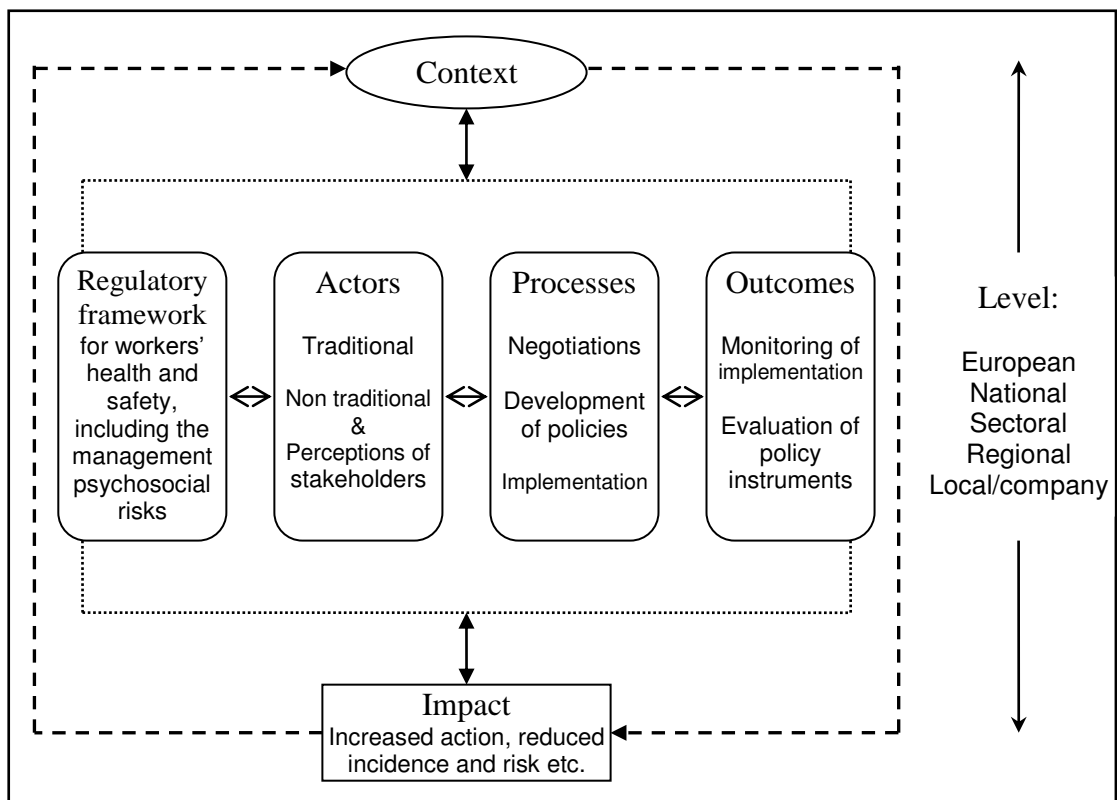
Context

Regulatory framework for workers' health and safety, including the management psychosocial risks

Actors
Traditional
Non traditional & Perceptions of stakeholders

Processes
Negotiations
Development of policies
Implementation

Outcomes
Monitoring of implementation
Evaluation of policy instruments

Level:
European
National
Sectoral
Regional
Local/company

Impact
Increased action, reduced incidence and risk etc.